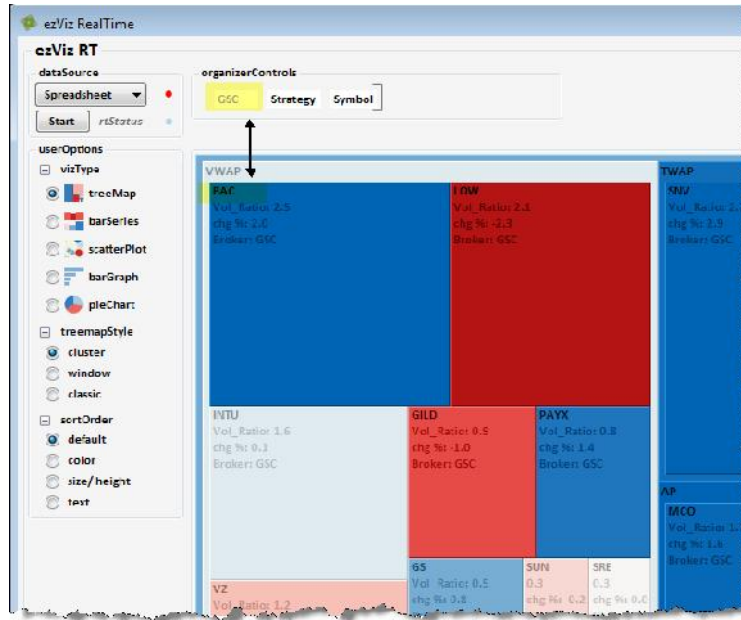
ezViz RealTime

ezViz RT

dataSource

Spreadsheet

Start rtStatus

organizerControls

GSC Strategy Symbol

userOptions

vizType

treeMap

barSeries

scatterPlot

barGraph

pieChart

treemapStyle

cluster

window

classic

sortOrder

default

color

size/height

text

VWAP

PAC
Vol_Ratio: 2.5
chg %: 2.0
Broker: GSC

LOW
Vol_Ratio: 2.1
chg %: -2.3
Broker: GSC

TWAP

SNV
Vol_Ratio: 2.
chg %: 2.9
Broker: GSC

INTU
Vol_Ratio: 1.6
chg %: 0.1
Broker: GSC

GILD
Vol_Ratio: 0.9
chg %: -1.0
Broker: GSC

PAYX
Vol_Ratio: 0.8
chg %: 1.4
Broker: GSC

AP

MCO
Vol_Ratio: 1.
chg %: 1.6
Broker: GSC

GS
Vol_Ratio: 0.5
chg %: 0.8

SUN
0.3
chg %: 0.2

SRE
0.3
chg %: 0.0

VZ
Vol_Ratio: 1.2